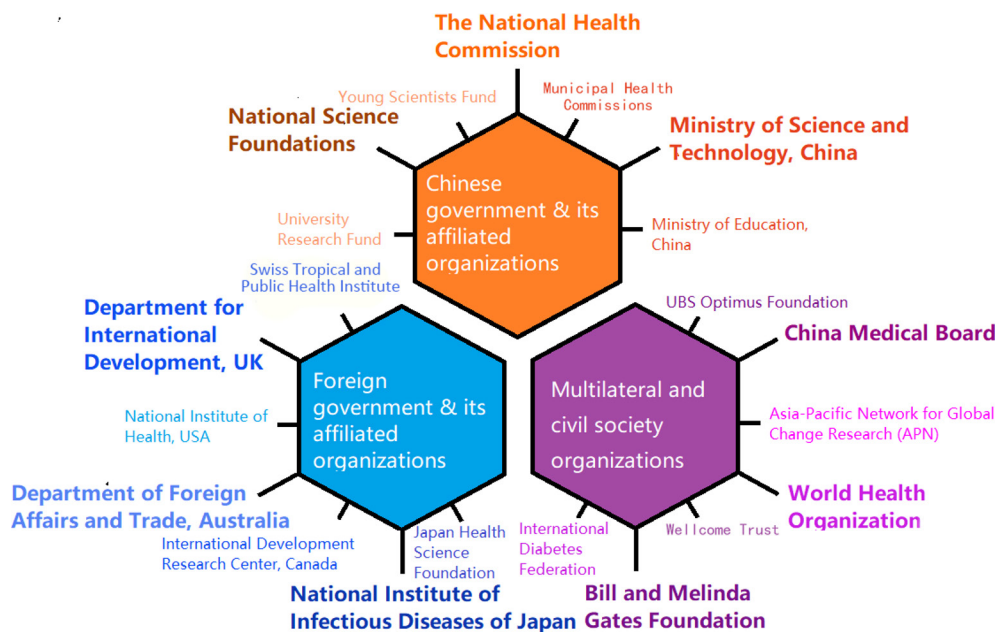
The National Health Commission

Young Scientists Fund

Municipal Health Commissions

National Science Foundations

Ministry of Science and Technology, China

Chinese government & its affiliated organizations

University Research Fund

Ministry of Education, China

Swiss Tropical and Public Health Institute

UBS Optimus Foundation

Department for International Development, UK

China Medical Board

Foreign government & its affiliated organizations

Multilateral and civil society organizations

National Institute of Health, USA

Asia-Pacific Network for Global Change Research (APN)

Department of Foreign Affairs and Trade, Australia

World Health Organization

Japan Health Science Foundation

International Diabetes Federation

Wellcome Trust

International Development Research Center, Canada

National Institute of Infectious Diseases of Japan

Bill and Melinda Gates Foundation